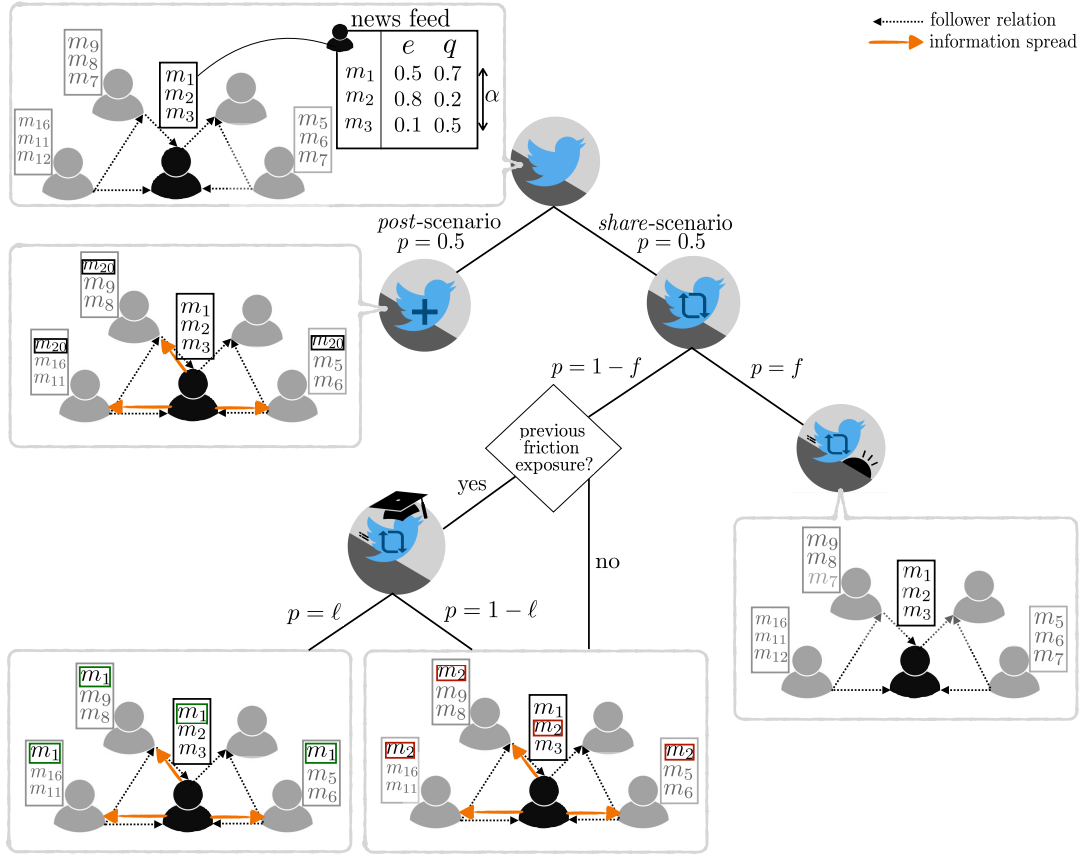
follower relation
information spread

news feed

|  | $e$ | $q$ |
|---|---|---|
| $m_1$ | 0.5 | 0.7 |
| $m_2$ | 0.8 | 0.2 |
| $m_3$ | 0.1 | 0.5 |

$\alpha$

$m_9$ $m_8$ $m_7$
$m_1$ $m_2$ $m_3$
$m_{16}$ $m_{11}$ $m_{12}$
$m_5$ $m_6$ $m_7$

*post*-scenario $p = 0.5$
*share*-scenario $p = 0.5$

$m_{20}$ $m_9$ $m_8$
$m_1$ $m_2$ $m_3$
$m_{20}$ $m_{16}$ $m_{11}$
$m_{20}$ $m_5$ $m_6$

$p = 1 - f$
$p = f$

previous friction exposure?

yes
no

$m_9$ $m_8$ $m_7$
$m_1$ $m_2$ $m_3$
$m_{16}$ $m_{11}$ $m_{12}$
$m_5$ $m_6$ $m_7$

$p = \ell$
$p = 1 - \ell$

$m_1$ $m_9$ $m_8$
$m_1$ $m_2$ $m_3$
$m_1$ $m_{16}$ $m_{11}$
$m_1$ $m_5$ $m_6$

$m_2$ $m_9$ $m_8$
$m_1$ $m_2$ $m_3$
$m_2$ $m_{16}$ $m_{11}$
$m_2$ $m_5$ $m_6$